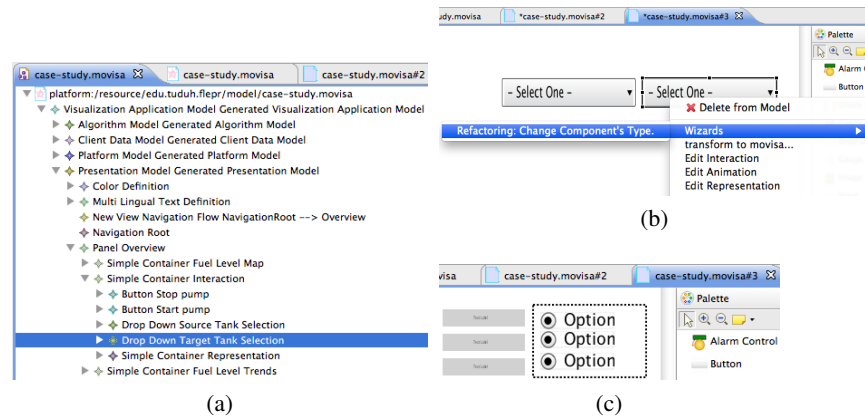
case-study.movisa ☒ case-study.movisa case-study.movisa#2

platform:/resource/edu.tuduh.flepr/model/case-study.movisa
Visualization Application Model Generated Visualization Application Model
Algorithm Model Generated Algorithm Model
Client Data Model Generated Client Data Model
Platform Model Generated Platform Model
Presentation Model Generated Presentation Model
Color Definition
Multi Lingual Text Definition
New View Navigation Flow NavigationRoot --> Overview
Navigation Root
Panel Overview
Simple Container Fuel Level Map
Simple Container Interaction
Button Stop pump
Button Start pump
Drop Down Source Tank Selection
Drop Down Target Tank Selection
Simple Container Representation
Simple Container Fuel Level Trends

(a)

dy.movisa *case-study.movisa#2 *case-study.movisa#3 ☒

Palette
Alarm C
Button

- Select One - - Select One -

Delete from Model
Refactoring: Change Component's Type.
Wizards
transform to movisa...
Edit Interaction
Edit Animation
Edit Representation

(b)

isa case-study.movisa#2 case-study.movisa#3 ☒

Palette
Alarm Control
Button

Option
Option
Option

(c)